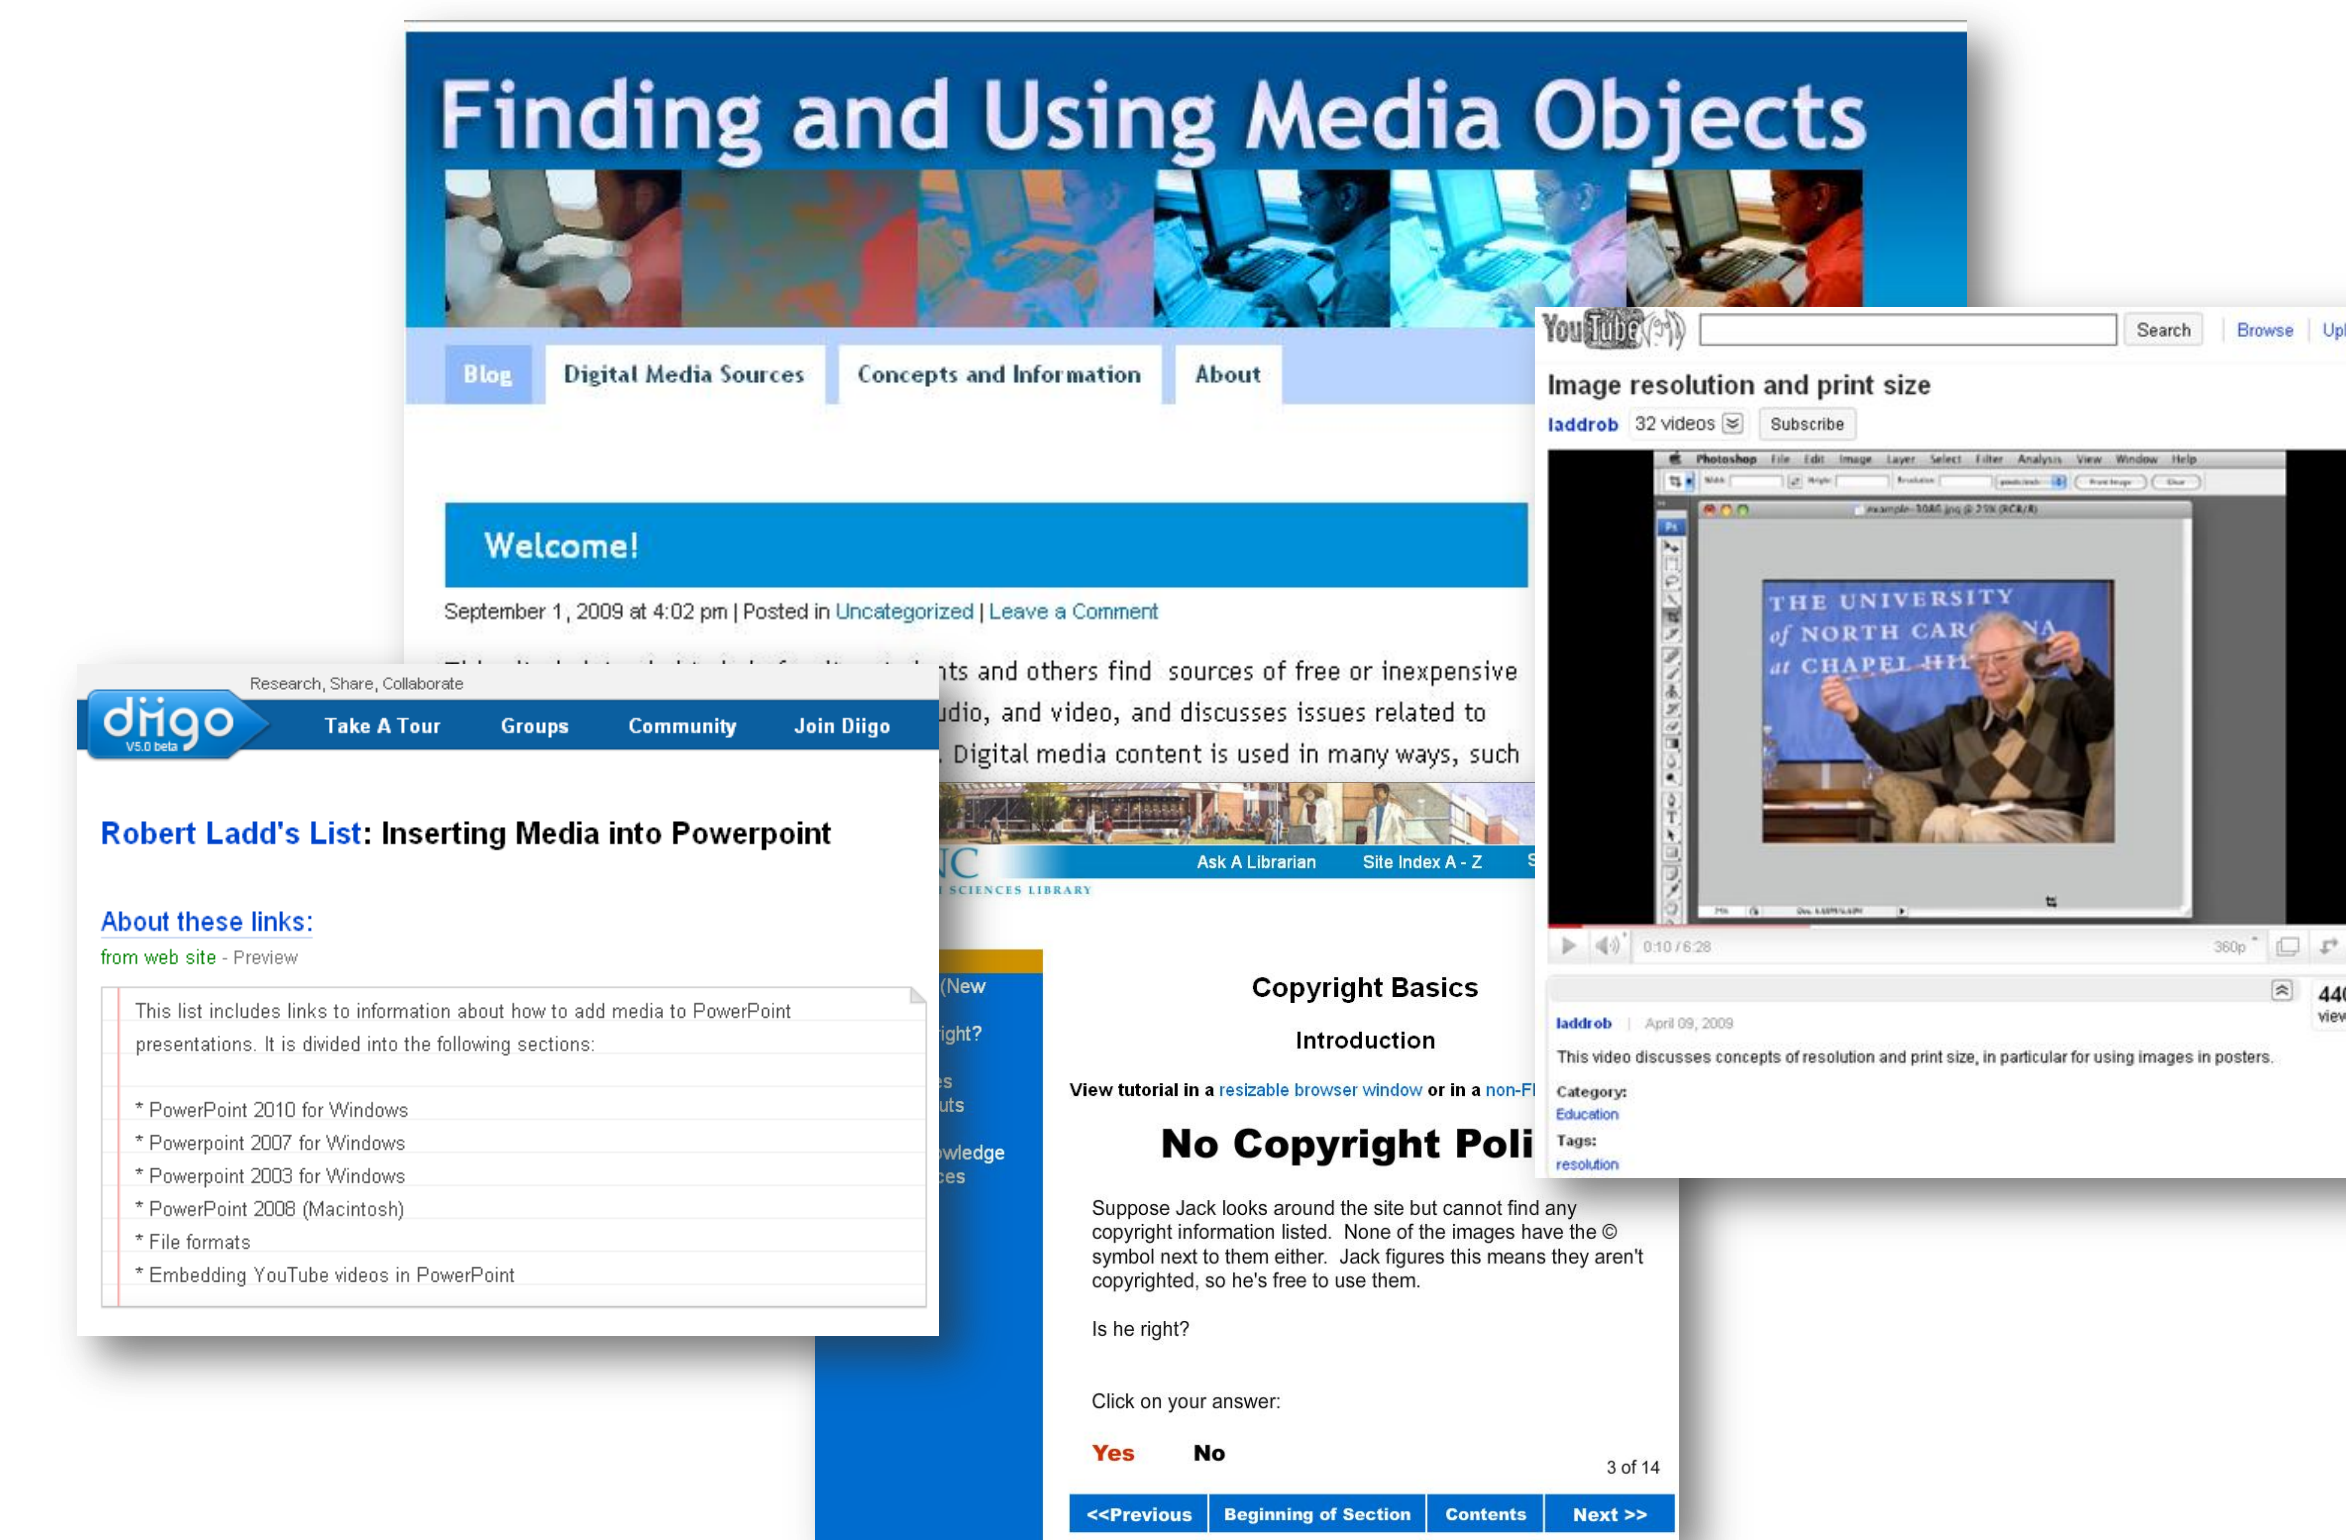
Finding and Using Media Objects

Blog | Digital Media Sources | Concepts and Information | About

Welcome!

September 1, 2009 at 4:02 pm | Posted in Uncategorized | Leave a Comment

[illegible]nts and others find sources of free or inexpensive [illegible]udio, and video, and discusses issues related to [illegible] Digital media content is used in many ways, such

Research, Share, Collaborate

diigo V5.0 beta

Take A Tour | Groups | Community | Join Diigo

Robert Ladd's List: Inserting Media into Powerpoint

About these links:

from web site - Preview

This list includes links to information about how to add media to PowerPoint presentations. It is divided into the following sections:

* PowerPoint 2010 for Windows
* Powerpoint 2007 for Windows
* Powerpoint 2003 for Windows
* PowerPoint 2008 (Macintosh)
* File formats
* Embedding YouTube videos in PowerPoint

Ask A Librarian | Site Index A - Z

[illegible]C
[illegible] SCIENCES LIBRARY

(New
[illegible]ight?
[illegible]s
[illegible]uts
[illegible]wledge
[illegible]ces

Copyright Basics

Introduction

View tutorial in a resizable browser window or in a non-Fl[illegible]

No Copyright Poli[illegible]

Suppose Jack looks around the site but cannot find any copyright information listed. None of the images have the © symbol next to them either. Jack figures this means they aren't copyrighted, so he's free to use them.

Is he right?

Click on your answer:

Yes No

3 of 14

<<Previous | Beginning of Section | Contents | Next >>

YouTube

Search | Browse | Upl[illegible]

Image resolution and print size

laddrob 32 videos Subscribe

THE UNIVERSITY of NORTH CAR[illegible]NA at CHAPEL HI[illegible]

0:10 / 6:28 360p

laddrob | April 09, 2009

44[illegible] view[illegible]

This video discusses concepts of resolution and print size, in particular for using images in posters.

Category:
Education

Tags:
resolution